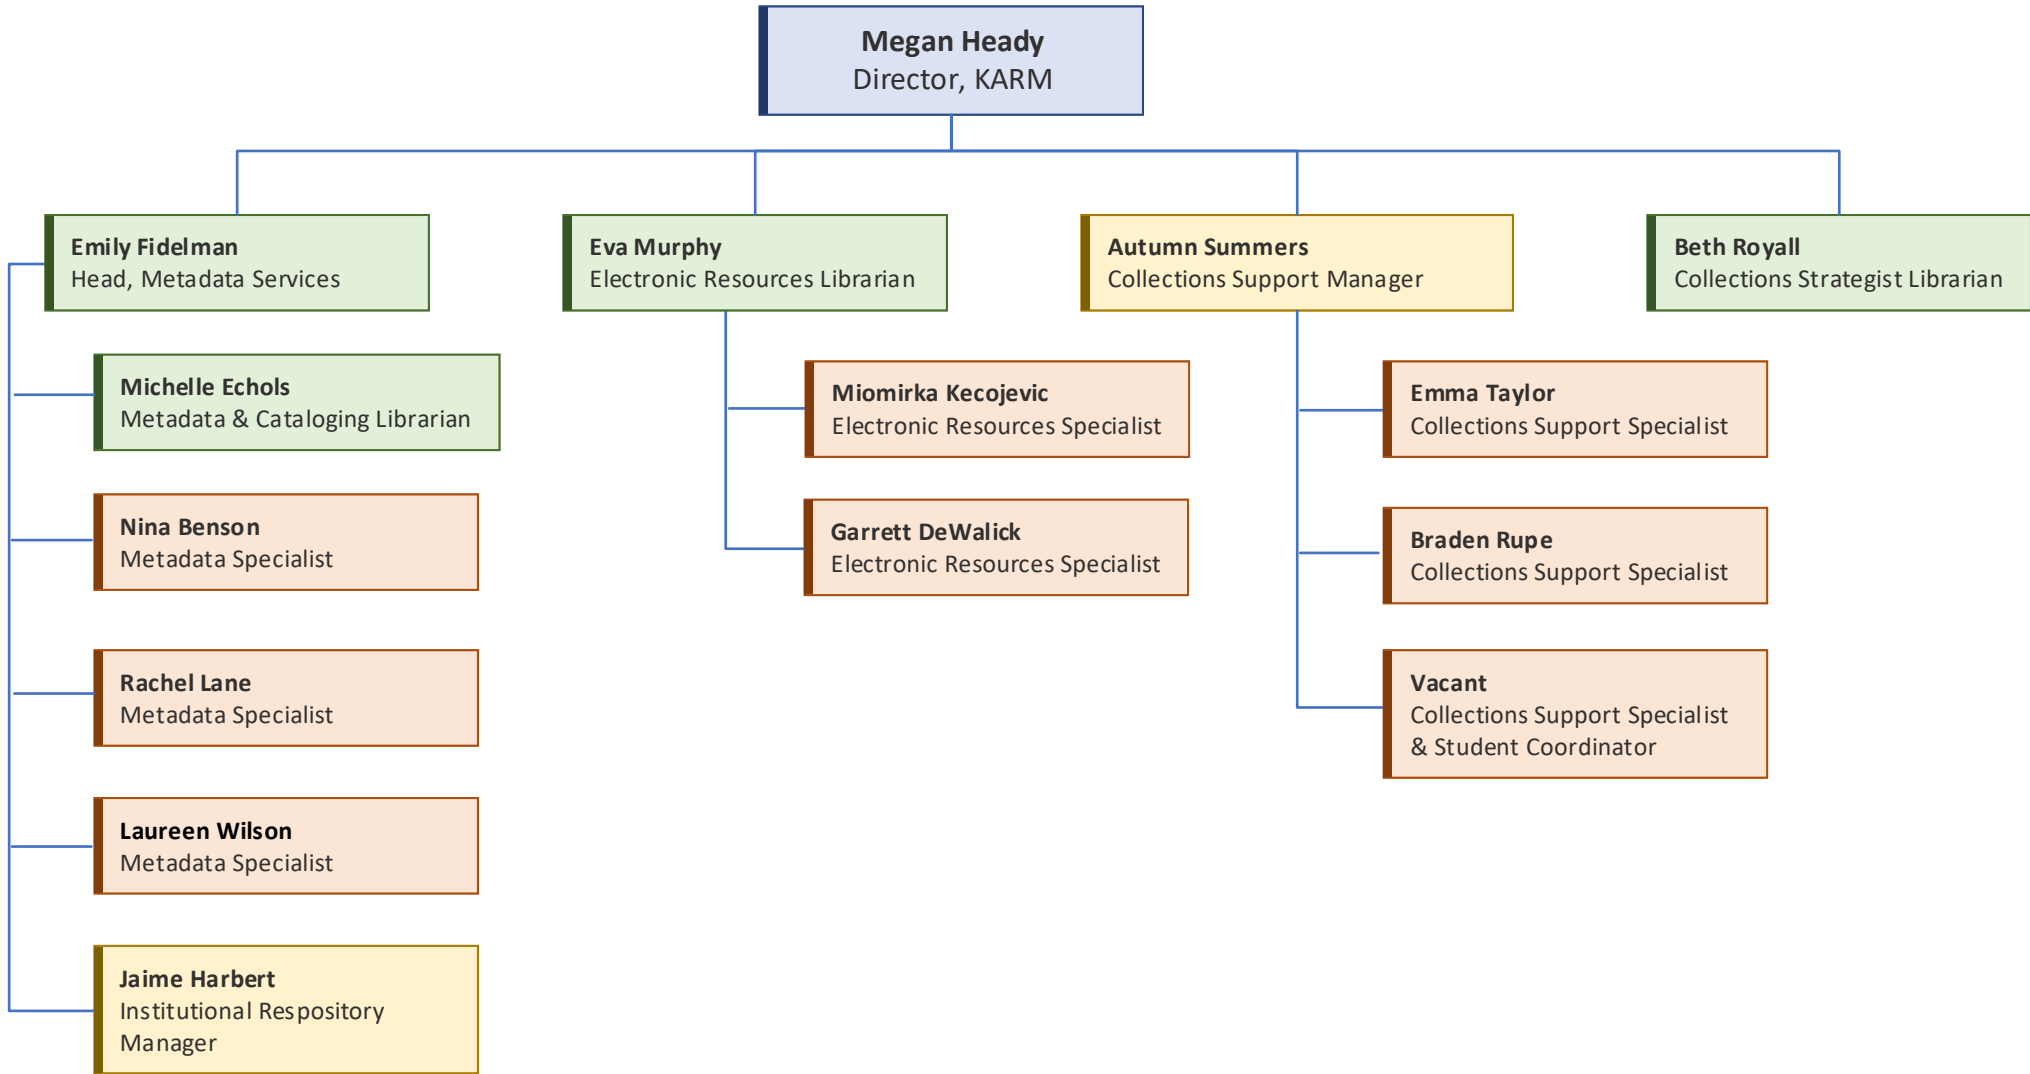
Megan Heady
Director, KARM

Emily Fidelman
Head, Metadata Services

Eva Murphy
Electronic Resources Librarian

Autumn Summers
Collections Support Manager

Beth Royall
Collections Strategist Librarian

Michelle Echols
Metadata & Cataloging Librarian

Nina Benson
Metadata Specialist

Rachel Lane
Metadata Specialist

Laureen Wilson
Metadata Specialist

Jaime Harbert
Institutional Respository Manager

Miomirka Kecojevic
Electronic Resources Specialist

Garrett DeWalick
Electronic Resources Specialist

Emma Taylor
Collections Support Specialist

Braden Rupe
Collections Support Specialist

Vacant
Collections Support Specialist & Student Coordinator